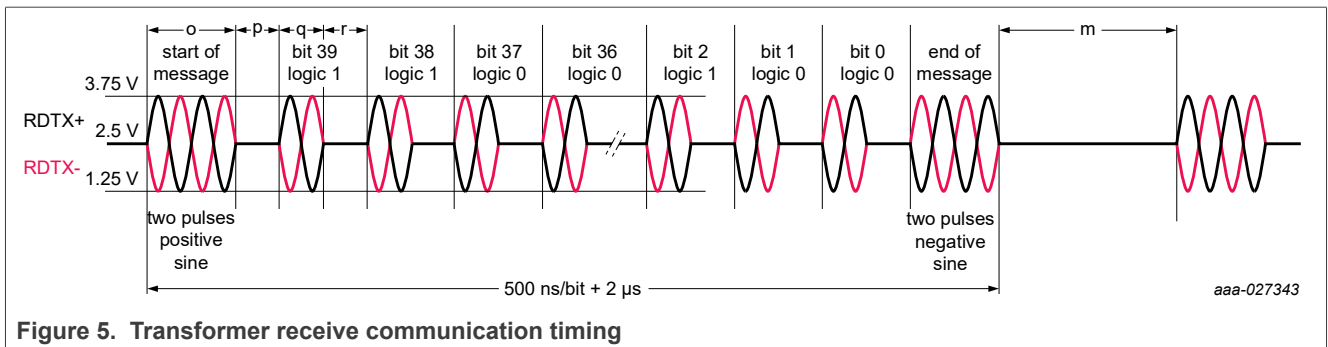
o

p

q

r

m

start of message

bit 39 logic 1

bit 38 logic 1

bit 37 logic 0

bit 36 logic 0

bit 2 logic 1

bit 1 logic 0

bit 0 logic 0

end of message

3.75 V

RDTX+

2.5 V

RDTX-

1.25 V

two pulses positive sine

two pulses negative sine

500 ns/bit + 2 µs

aaa-027343

**Figure 5. Transformer receive communication timing**